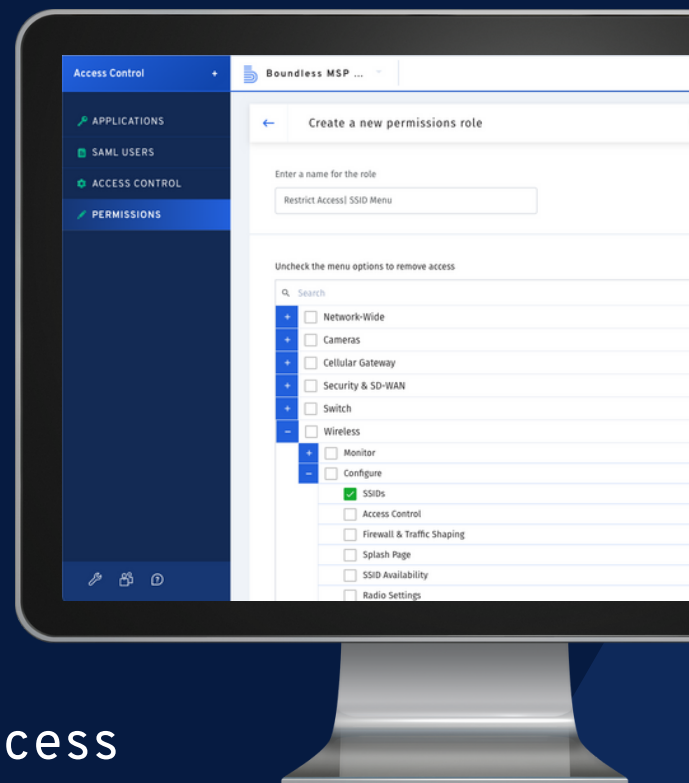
Access Control +

APPLICATIONS
SAML USERS
ACCESS CONTROL
PERMISSIONS

Boundless MSP ... +

← Create a new permissions role

Enter a name for the role

Restrict Access| SSID Menu

Uncheck the menu options to remove access

Search

+ Network-Wide
+ Cameras
+ Cellular Gateway
+ Security & SD-WAN
+ Switch
− Wireless
+ Monitor
− Configure
SSIDs
Access Control
Firewall & Traffic Shaping
Splash Page
SSID Availability
Radio Settings

cess